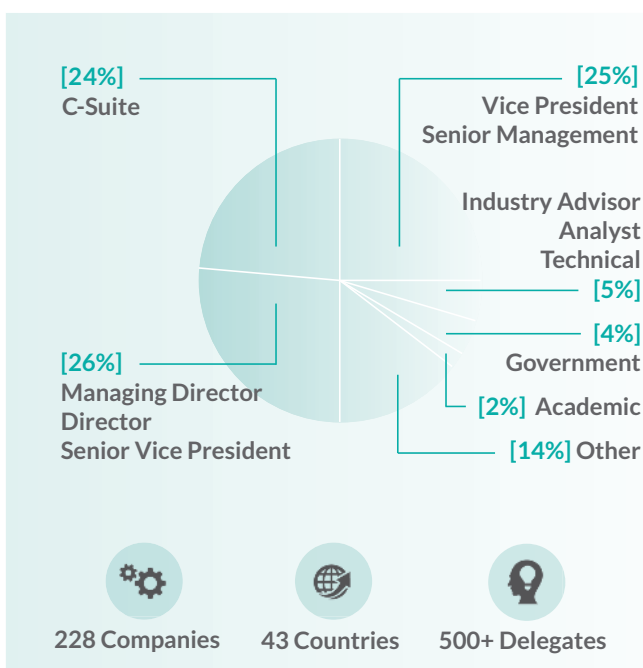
[24%]
C-Suite

[25%]
Vice President
Senior Management

Industry Advisor
Analyst
Technical
[5%]

[4%]
Government

[2%] Academic

[14%] Other

[26%]
Managing Director
Director
Senior Vice President

228 Companies

43 Countries

500+ Delegates